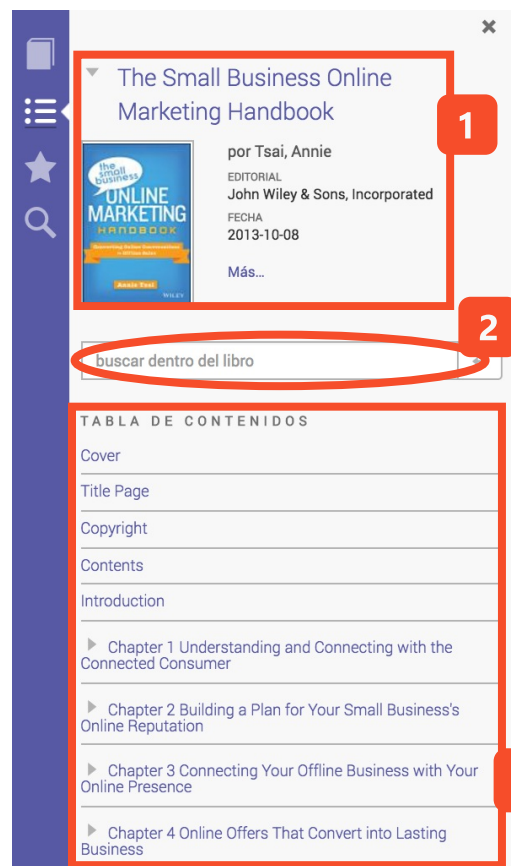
×

The Small Business Online Marketing Handbook

1

the small business ONLINE MARKETING HANDBOOK

Annie Tsai

WILEY

por Tsai, Annie

EDITORIAL

John Wiley & Sons, Incorporated

FECHA

2013-10-08

Más...

2

buscar dentro del libro

TABLA DE CONTENIDOS

Cover

Title Page

Copyright

Contents

Introduction

Chapter 1 Understanding and Connecting with the Connected Consumer

Chapter 2 Building a Plan for Your Small Business's Online Reputation

Chapter 3 Connecting Your Offline Business with Your Online Presence

Chapter 4 Online Offers That Convert into Lasting Business